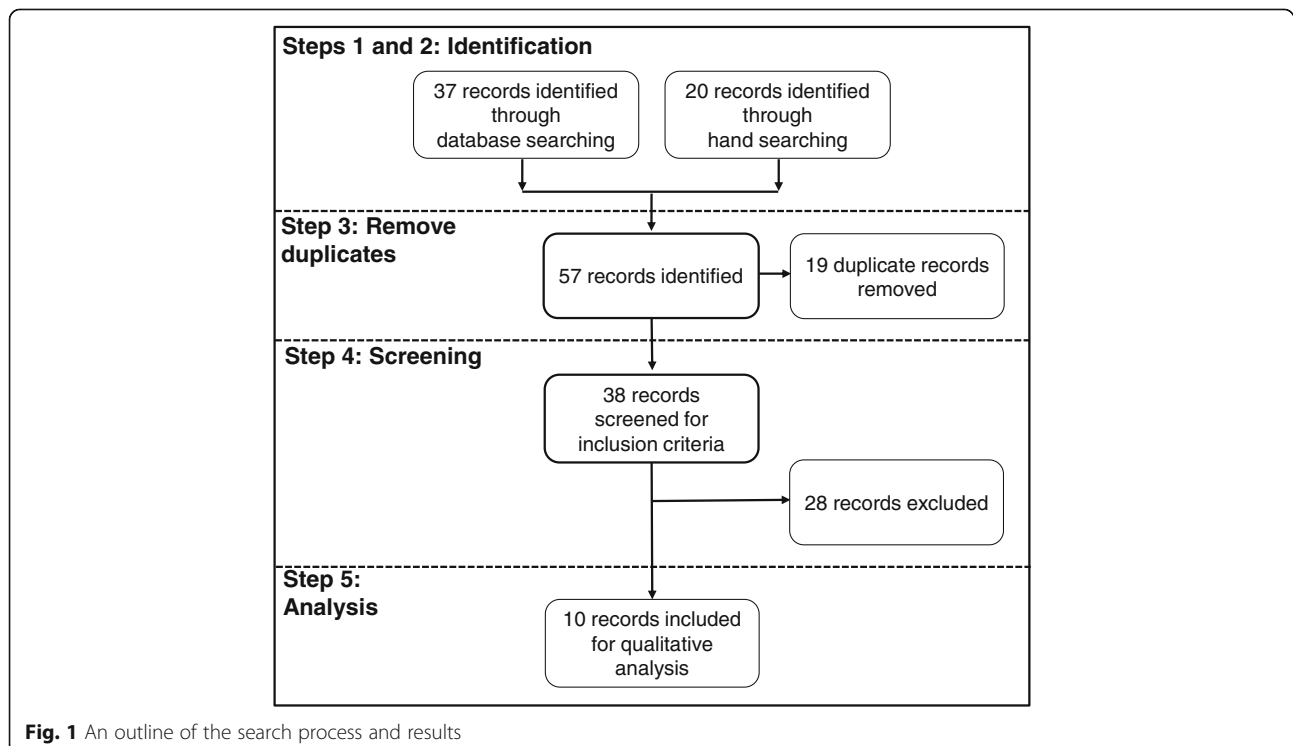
Steps 1 and 2: Identification

37 records identified through database searching

20 records identified through hand searching

Step 3: Remove duplicates

57 records identified

19 duplicate records removed

Step 4: Screening

38 records screened for inclusion criteria

28 records excluded

Step 5: Analysis

10 records included for qualitative analysis

Fig. 1 An outline of the search process and results